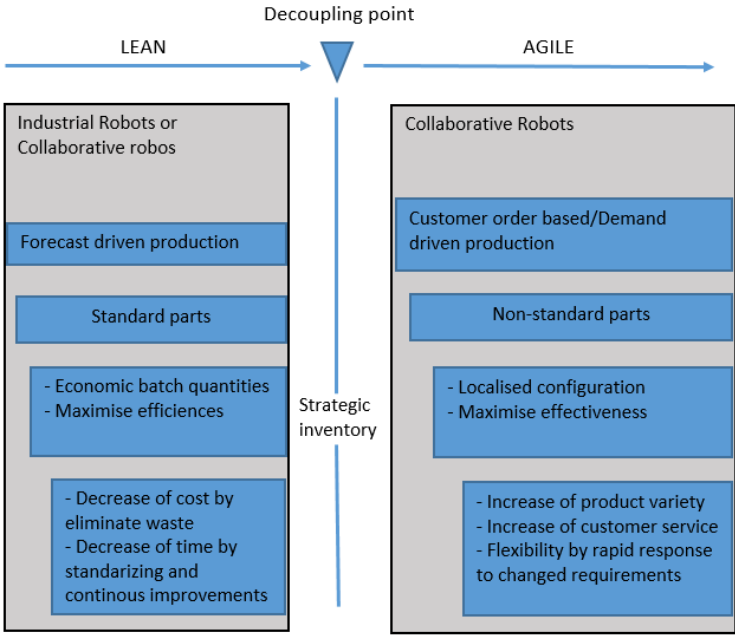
Decoupling point

LEAN

AGILE

Industrial Robots or Collaborative robos

Forecast driven production

Standard parts

- Economic batch quantities
- Maximise efficiences

- Decrease of cost by eliminate waste
- Decrease of time by standarizing and continous improvements

Strategic inventory

Collaborative Robots

Customer order based/Demand driven production

Non-standard parts

- Localised configuration
- Maximise effectiveness

- Increase of product variety
- Increase of customer service
- Flexibility by rapid response to changed requirements